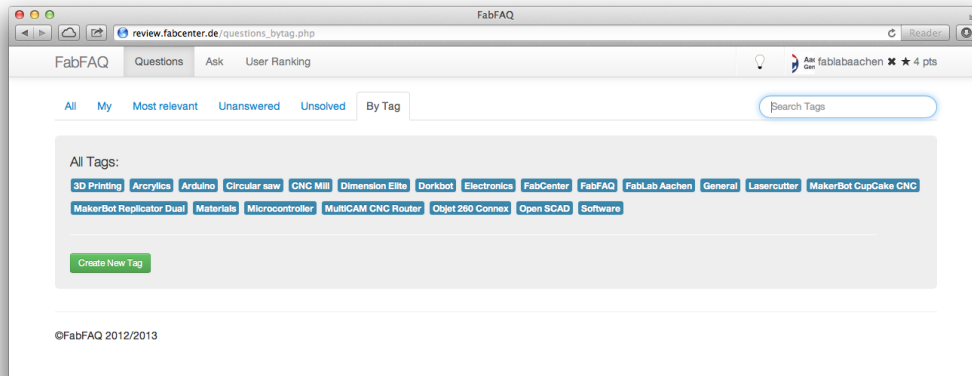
FabFAQ

review.fabcenter.de/questions_bytag.php

Reader

FabFAQ Questions Ask User Ranking

fablabaachen ✖ ★ 4 pts

All My Most relevant Unanswered Unsolved By Tag

Search Tags

All Tags:

3D Printing Arcrylics Arduino Circular saw CNC Mill Dimension Elite Dorkbot Electronics FabCenter FabFAQ FabLab Aachen General Lasercutter MakerBot CupCake CNC MakerBot Replicator Dual Materials Microcontroller MultiCAM CNC Router Objet 260 Connex Open SCAD Software

Create New Tag

©FabFAQ 2012/2013